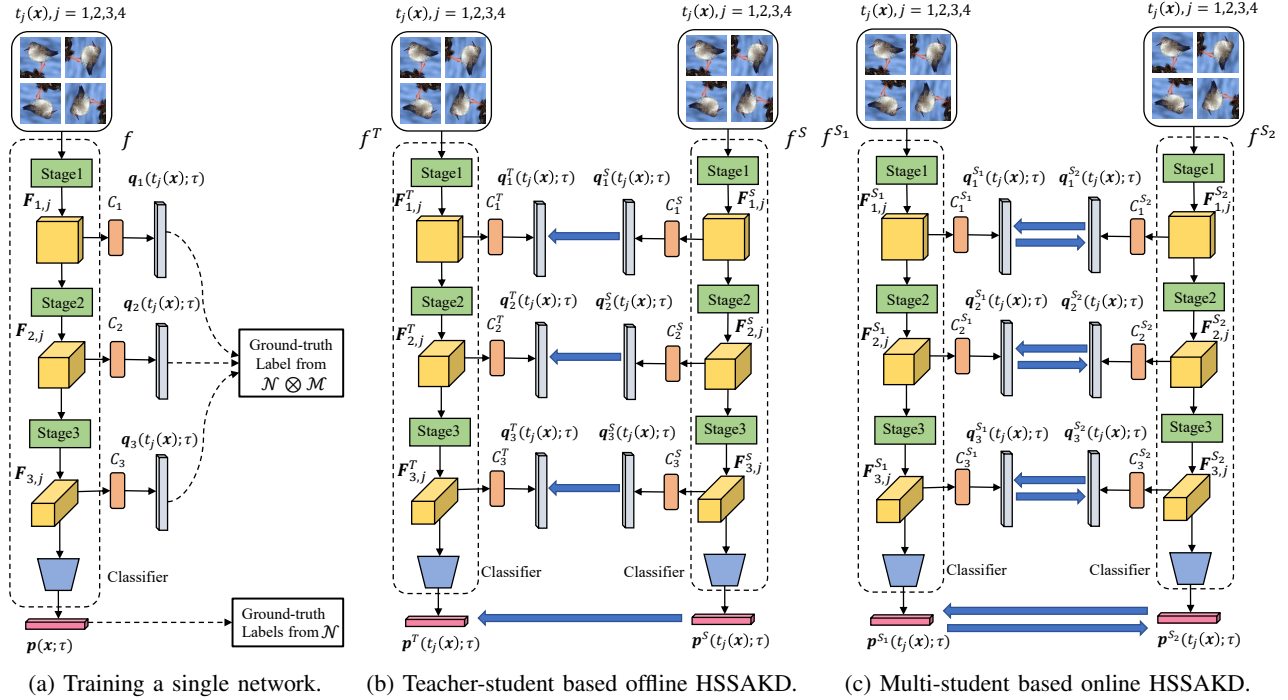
$t_j(\boldsymbol{x}), j = 1,2,3,4$

$f$

Stage1

$\boldsymbol{F}_{1,j}$

$C_1$

$\boldsymbol{q}_1(t_j(\boldsymbol{x});\tau)$

Stage2

$\boldsymbol{F}_{2,j}$

$C_2$

$\boldsymbol{q}_2(t_j(\boldsymbol{x});\tau)$

Ground-truth Label from $\mathcal{N} \otimes \mathcal{M}$

Stage3

$\boldsymbol{F}_{3,j}$

$C_3$

$\boldsymbol{q}_3(t_j(\boldsymbol{x});\tau)$

Classifier

$\boldsymbol{p}(\boldsymbol{x};\tau)$

Ground-truth Labels from $\mathcal{N}$

(a) Training a single network.

$t_j(\boldsymbol{x}), j = 1,2,3,4$

$t_j(\boldsymbol{x}), j = 1,2,3,4$

$f^T$

$f^S$

Stage1

Stage1

$\boldsymbol{F}^T_{1,j}$

$C^T_1$

$\boldsymbol{q}^T_1(t_j(\boldsymbol{x});\tau)$

$\boldsymbol{q}^S_1(t_j(\boldsymbol{x});\tau)$

$C^S_1$

$\boldsymbol{F}^S_{1,j}$

Stage2

Stage2

$\boldsymbol{F}^T_{2,j}$

$C^T_2$

$\boldsymbol{q}^T_2(t_j(\boldsymbol{x});\tau)$

$\boldsymbol{q}^S_2(t_j(\boldsymbol{x});\tau)$

$C^S_2$

$\boldsymbol{F}^S_{2,j}$

Stage3

Stage3

$\boldsymbol{F}^T_{3,j}$

$C^T_3$

$\boldsymbol{q}^T_3(t_j(\boldsymbol{x});\tau)$

$\boldsymbol{q}^S_3(t_j(\boldsymbol{x});\tau)$

$C^S_3$

$\boldsymbol{F}^S_{3,j}$

Classifier

Classifier

$\boldsymbol{p}^T(t_j(\boldsymbol{x});\tau)$

$\boldsymbol{p}^S(t_j(\boldsymbol{x});\tau)$

(b) Teacher-student based offline HSSAKD.

$t_j(\boldsymbol{x}), j = 1,2,3,4$

$t_j(\boldsymbol{x}), j = 1,2,3,4$

$f^{S_1}$

$f^{S_2}$

Stage1

Stage1

$\boldsymbol{F}^{S_1}_{1,j}$

$C^{S_1}_1$

$\boldsymbol{q}^{S_1}_1(t_j(\boldsymbol{x});\tau)$

$\boldsymbol{q}^{S_2}_1(t_j(\boldsymbol{x});\tau)$

$C^{S_2}_1$

$\boldsymbol{F}^{S_2}_{1,j}$

Stage2

Stage2

$\boldsymbol{F}^{S_1}_{2,j}$

$C^{S_1}_2$

$\boldsymbol{q}^{S_1}_2(t_j(\boldsymbol{x});\tau)$

$\boldsymbol{q}^{S_2}_2(t_j(\boldsymbol{x});\tau)$

$C^{S_2}_2$

$\boldsymbol{F}^{S_2}_{2,j}$

Stage3

Stage3

$\boldsymbol{F}^{S_1}_{3,j}$

$C^{S_1}_3$

$\boldsymbol{q}^{S_1}_3(t_j(\boldsymbol{x});\tau)$

$\boldsymbol{q}^{S_2}_3(t_j(\boldsymbol{x});\tau)$

$C^{S_2}_3$

$\boldsymbol{F}^{S_2}_{3,j}$

Classifier

Classifier

$\boldsymbol{p}^{S_1}(t_j(\boldsymbol{x});\tau)$

$\boldsymbol{p}^{S_2}(t_j(\boldsymbol{x});\tau)$

(c) Multi-student based online HSSAKD.